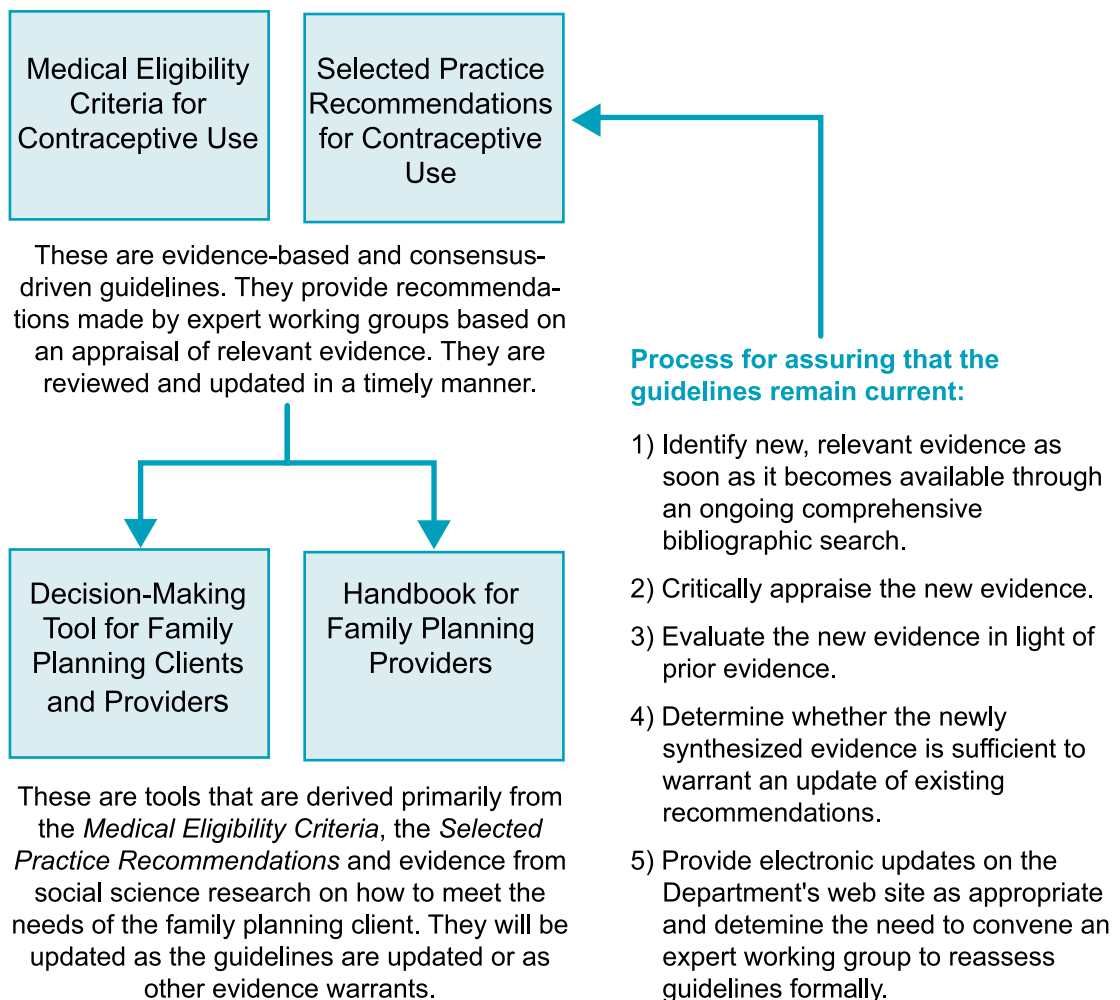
Medical Eligibility Criteria for Contraceptive Use

Selected Practice Recommendations for Contraceptive Use

These are evidence-based and consensus-driven guidelines. They provide recommendations made by expert working groups based on an appraisal of relevant evidence. They are reviewed and updated in a timely manner.

Decision-Making Tool for Family Planning Clients and Providers

Handbook for Family Planning Providers

These are tools that are derived primarily from the *Medical Eligibility Criteria*, the *Selected Practice Recommendations* and evidence from social science research on how to meet the needs of the family planning client. They will be updated as the guidelines are updated or as other evidence warrants.

**Process for assuring that the guidelines remain current:**

1) Identify new, relevant evidence as soon as it becomes available through an ongoing comprehensive bibliographic search.

2) Critically appraise the new evidence.

3) Evaluate the new evidence in light of prior evidence.

4) Determine whether the newly synthesized evidence is sufficient to warrant an update of existing recommendations.

5) Provide electronic updates on the Department's web site as appropriate and detemine the need to convene an expert working group to reassess guidelines formally.